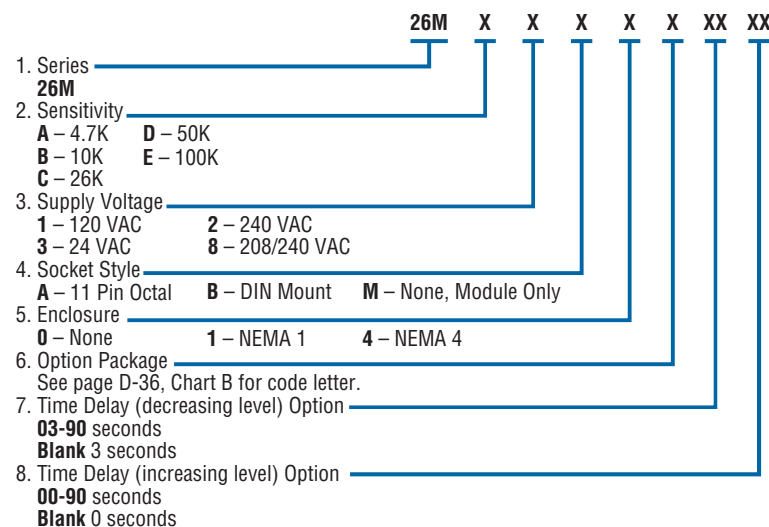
26M X X X X X XX XX

1. Series
26M

2. Sensitivity
A – 4.7K D – 50K
B – 10K E – 100K
C – 26K

3. Supply Voltage
1 – 120 VAC 2 – 240 VAC
3 – 24 VAC 8 – 208/240 VAC

4. Socket Style
A – 11 Pin Octal B – DIN Mount M – None, Module Only

5. Enclosure
0 – None 1 – NEMA 1 4 – NEMA 4

6. Option Package
See page D-36, Chart B for code letter.

7. Time Delay (decreasing level) Option
03-90 seconds
Blank 3 seconds

8. Time Delay (increasing level) Option
00-90 seconds
Blank 0 seconds